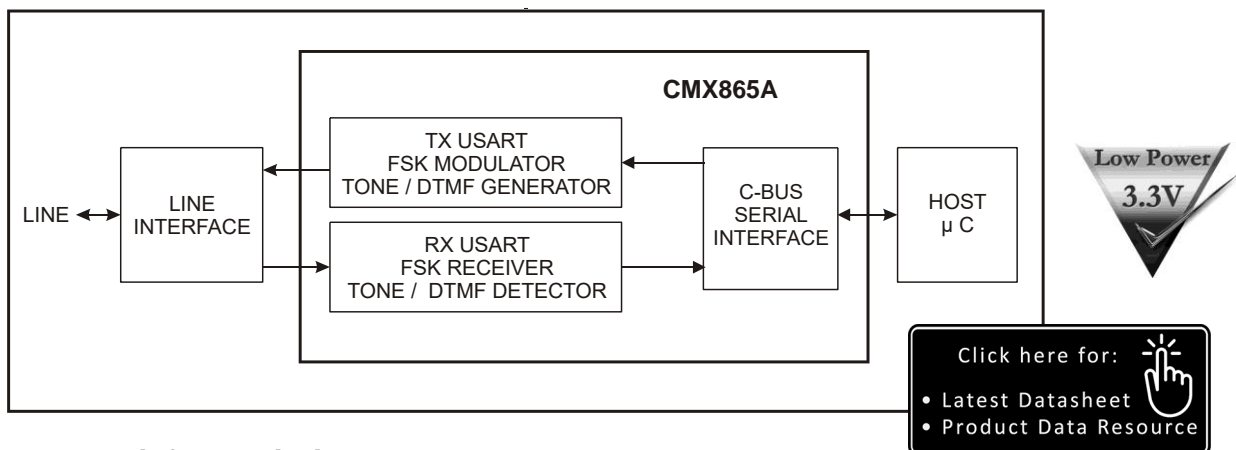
CMX865A

TX USART
FSK MODULATOR
TONE / DTMF GENERATOR

LINE

LINE
INTERFACE

C-BUS
SERIAL
INTERFACE

HOST
μ C

RX USART
FSK RECEIVER
TONE / DTMF DETECTOR

Low Power
3.3V

Click here for:
• Latest Datasheet
• Product Data Resource